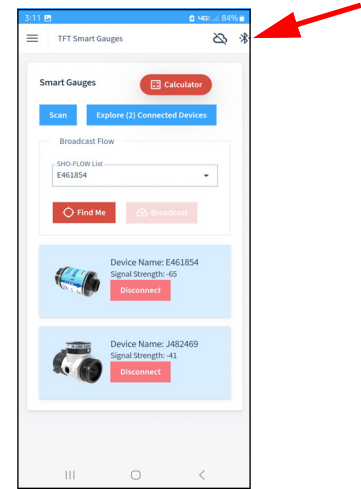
3:11
84%

TFT Smart Gauges

Smart Gauges

Calculator

Scan

Explore (2) Connected Devices

Broadcast Flow

SHO-FLOW List
E461854

Find Me

Broadcast

Device Name: E461854
Signal Strength: -65
Disconnect

Device Name: J482469
Signal Strength: -41
Disconnect